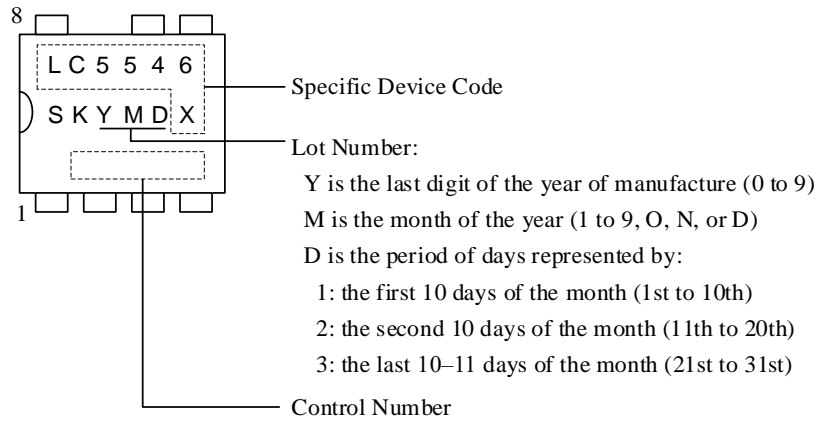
8

L C 5 5 4 6

S K Y M D X

1

Specific Device Code

Lot Number:

Y is the last digit of the year of manufacture (0 to 9)

M is the month of the year (1 to 9, O, N, or D)

D is the period of days represented by:

1: the first 10 days of the month (1st to 10th)

2: the second 10 days of the month (11th to 20th)

3: the last 10–11 days of the month (21st to 31st)

Control Number